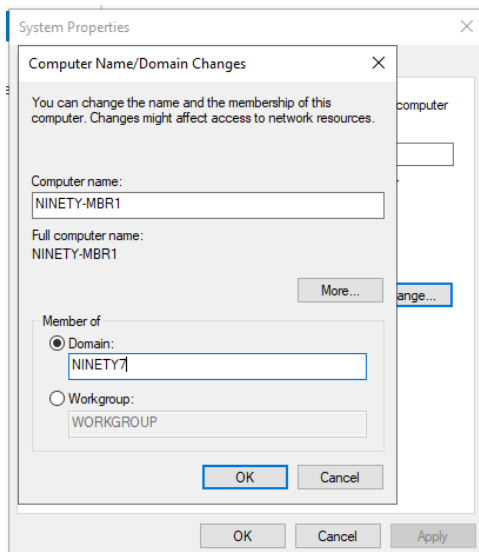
System Properties

Computer Name/Domain Changes

You can change the name and the membership of this computer. Changes might affect access to network resources.

computer

Computer name:

NINETY-MBR1

Full computer name:
NINETY-MBR1

More...

ange...

Member of

Domain:

NINETY7

Workgroup:

WORKGROUP

OK

Cancel

OK

Cancel

Apply